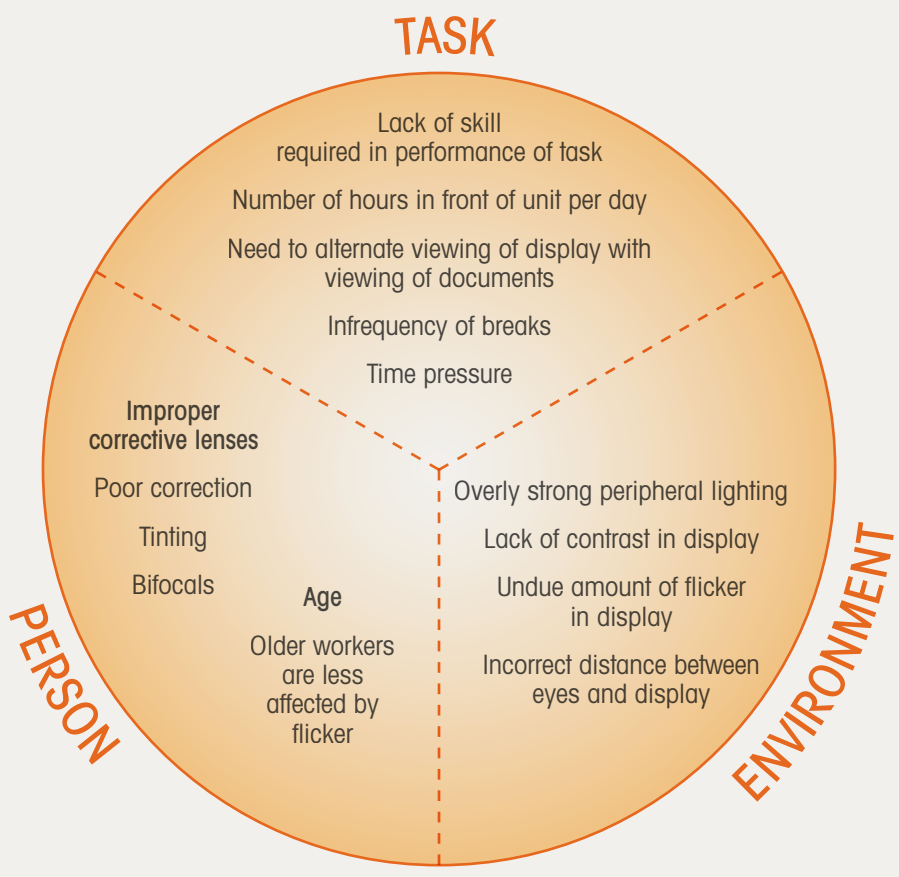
TASK

Lack of skill required in performance of task

Number of hours in front of unit per day

Need to alternate viewing of display with viewing of documents

Infrequency of breaks

Time pressure

Improper corrective lenses

Poor correction

Tinting

Bifocals

Age

Older workers are less affected by flicker

PERSON

Overly strong peripheral lighting

Lack of contrast in display

Undue amount of flicker in display

Incorrect distance between eyes and display

ENVIRONMENT